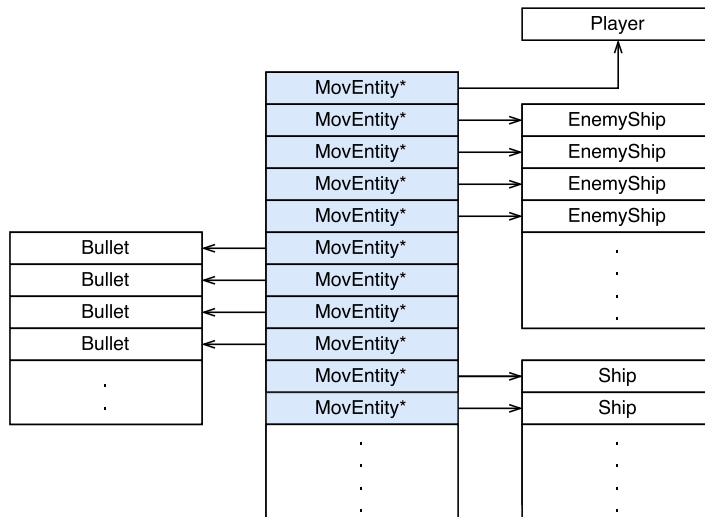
Player

MovEntity*
MovEntity*
MovEntity*
MovEntity*
MovEntity*
MovEntity*
MovEntity*
MovEntity*
MovEntity*
MovEntity*
MovEntity*
.
.
.
.

EnemyShip
EnemyShip
EnemyShip
EnemyShip
.
.
.
.

Bullet
Bullet
Bullet
Bullet
.
.

Ship
Ship
.
.
.
.